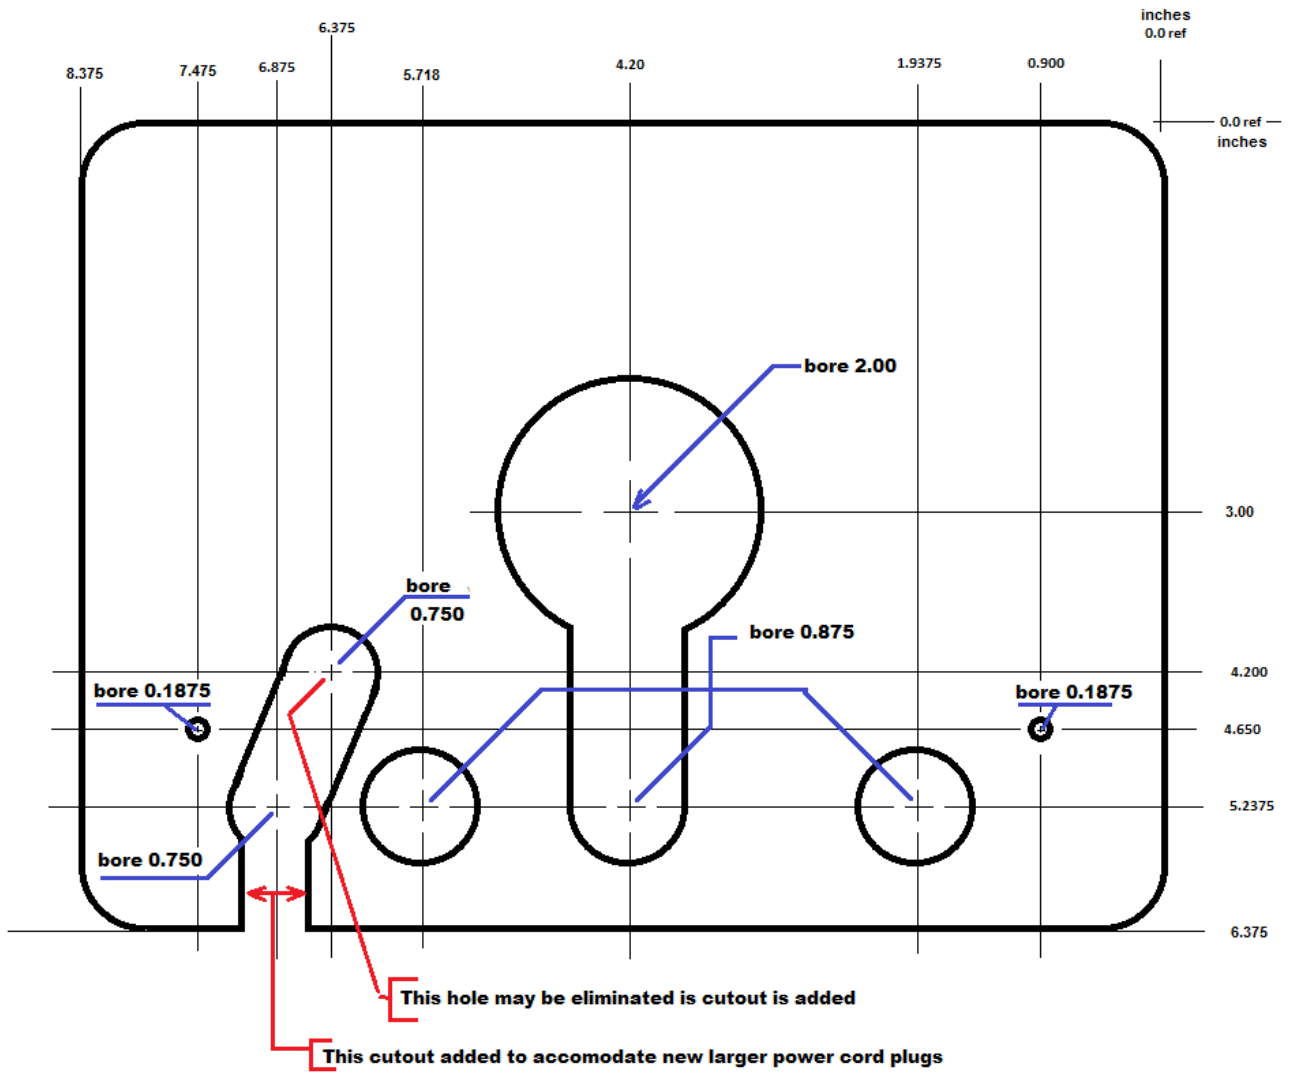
inches
0.0 ref

6.375

8.375 7.475 6.875 5.718 4.20 1.9375 0.900

0.0 ref
inches

bore 2.00

3.00

bore
0.750

bore 0.875

4.200

bore 0.1875

bore 0.1875

4.650

5.2375

bore 0.750

6.375

This hole may be eliminated is cutout is added

This cutout added to accomodate new larger power cord plugs